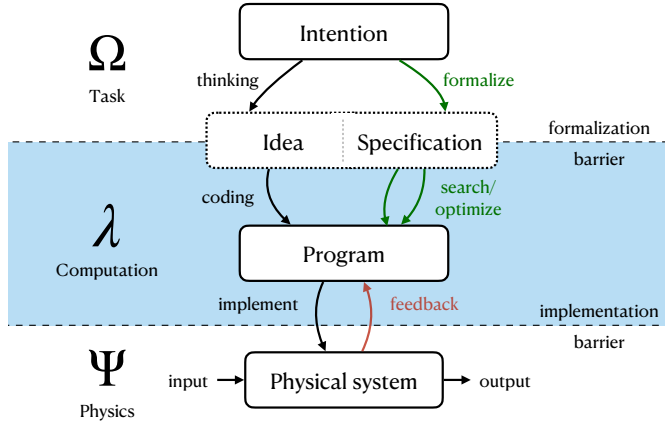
$\Omega$
Task

Intention

thinking

formalize

Idea

Specification

formalization
barrier

coding

search/
optimize

$\lambda$
Computation

Program

implement

feedback

implementation
barrier

$\Psi$
Physics

input

Physical system

output